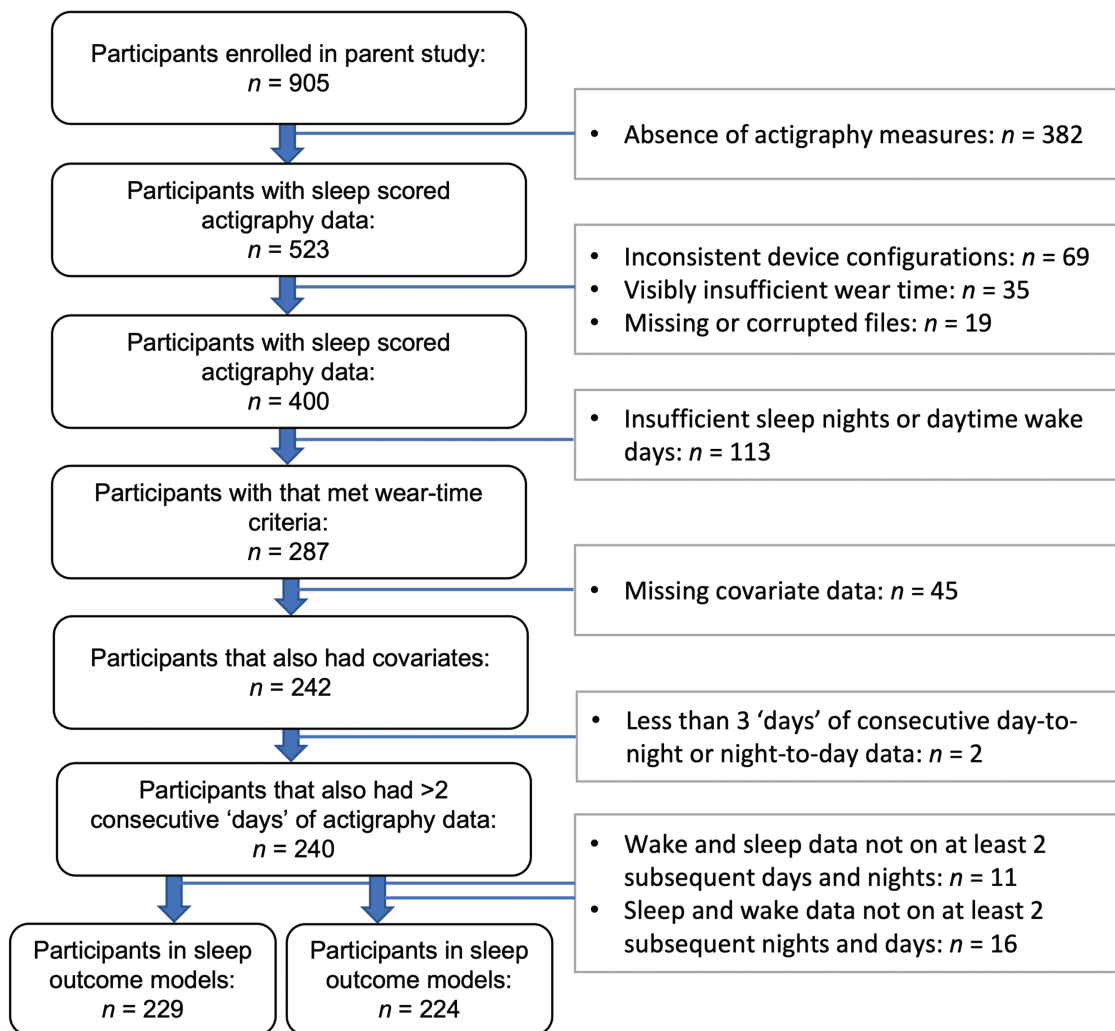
Participants enrolled in parent study:
$n$ = 905

• Absence of actigraphy measures: $n$ = 382

Participants with sleep scored actigraphy data:
$n$ = 523

• Inconsistent device configurations: $n$ = 69
• Visibly insufficient wear time: $n$ = 35
• Missing or corrupted files: $n$ = 19

Participants with sleep scored actigraphy data:
$n$ = 400

• Insufficient sleep nights or daytime wake days: $n$ = 113

Participants with that met wear-time criteria:
$n$ = 287

• Missing covariate data: $n$ = 45

Participants that also had covariates:
$n$ = 242

• Less than 3 'days' of consecutive day-to-night or night-to-day data: $n$ = 2

Participants that also had >2 consecutive 'days' of actigraphy data:
$n$ = 240

• Wake and sleep data not on at least 2 subsequent days and nights: $n$ = 11
• Sleep and wake data not on at least 2 subsequent nights and days: $n$ = 16

Participants in sleep outcome models:
$n$ = 229

Participants in sleep outcome models:
$n$ = 224